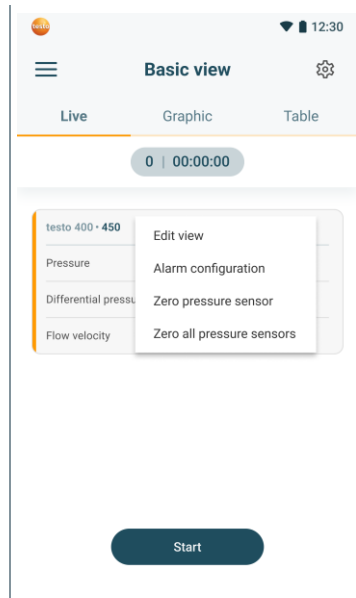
testo

12:30

Basic view

Live
Graphic
Table

0 | 00:00:00

testo 400 · 450
Pressure
Differential pressu
Flow velocity

Edit view
Alarm configuration
Zero pressure sensor
Zero all pressure sensors

Start